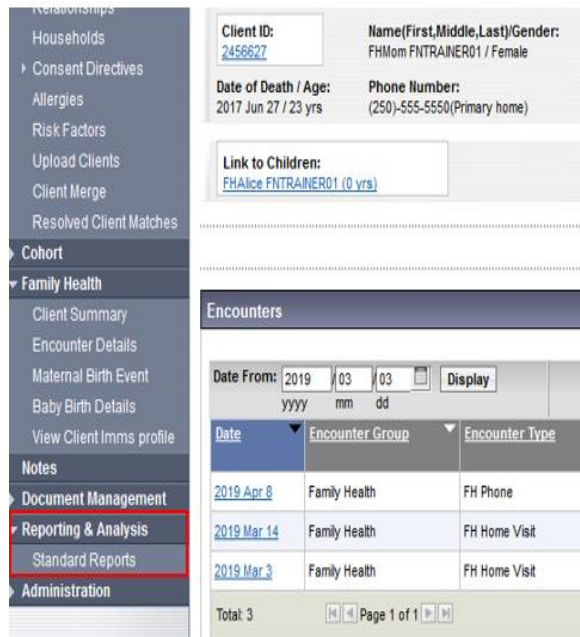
Relationships
Households
Consent Directives
Allergies
Risk Factors
Upload Clients
Client Merge
Resolved Client Matches
Cohort
Family Health
Client Summary
Encounter Details
Maternal Birth Event
Baby Birth Details
View Client Imms profile
Notes
Document Management
Reporting & Analysis
Standard Reports
Administration

Client ID:
2456627

Name(First,Middle,Last)/Gender:
FHMom FNTRAINER01 / Female

Date of Death / Age:
2017 Jun 27 / 23 yrs

Phone Number:
(250)-555-5550(Primary home)

Link to Children:
FHAlice FNTRAINER01 (0 yrs)

Encounters

Date From: 2019 / 03 / 03 Display
yyyy mm dd

| Date | Encounter Group | Encounter Type |
|---|---|---|
| 2019 Apr 8 | Family Health | FH Phone |
| 2019 Mar 14 | Family Health | FH Home Visit |
| 2019 Mar 3 | Family Health | FH Home Visit |

Total: 3
Page 1 of 1